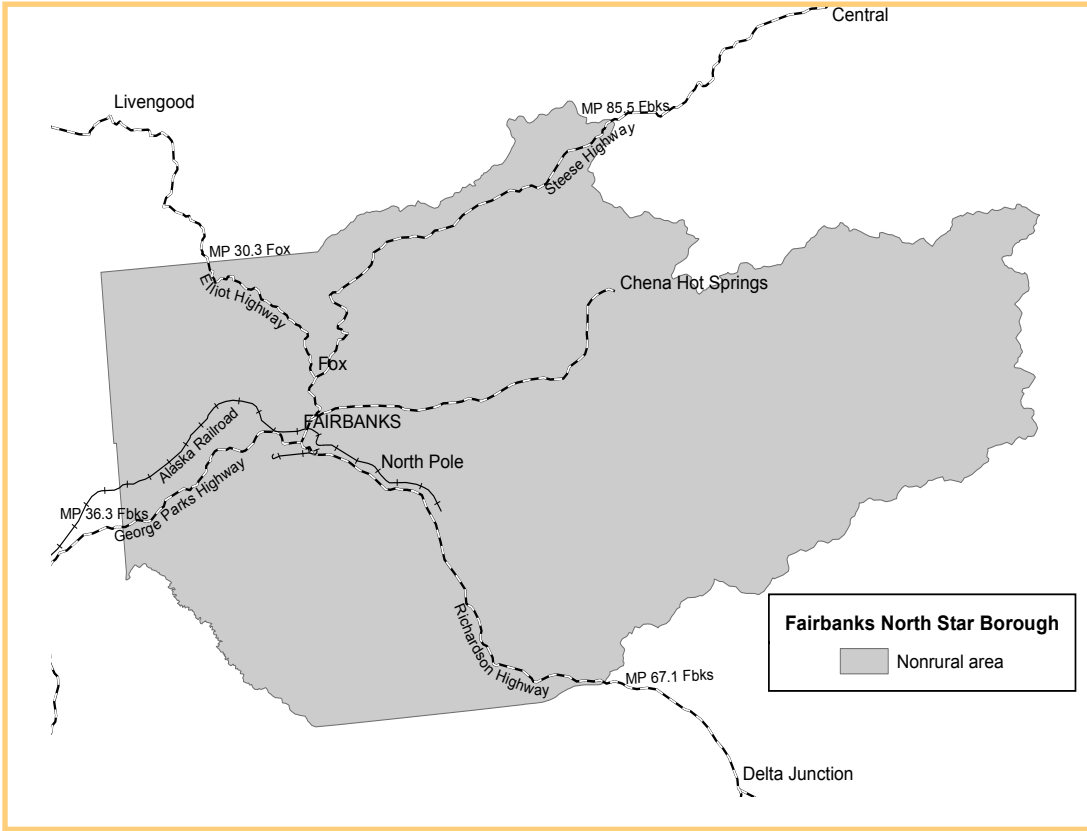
Central

Livengood

MP 85.5 Fbks

Steese Highway

MP 30.3 Fox

Elliot Highway

Chena Hot Springs

Fox

FAIRBANKS

Alaska Railroad

North Pole

George Parks Highway

MP 36.3 Fbks

Richardson Highway

MP 67.1 Fbks

Fairbanks North Star Borough

Nonrural area

Delta Junction